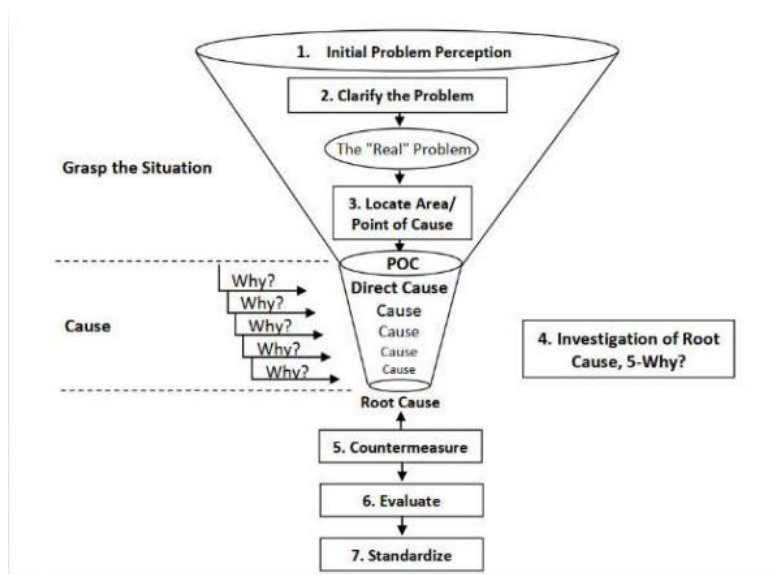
1. Initial Problem Perception

2. Clarify the Problem

The "Real" Problem

Grasp the Situation

3. Locate Area/ Point of Cause

POC

Direct Cause

Cause

Cause

Cause

Cause

Why?

Why?

Why?

Why?

Why?

Cause

4. Investigation of Root Cause, 5-Why?

Root Cause

5. Countermeasure

6. Evaluate

7. Standardize